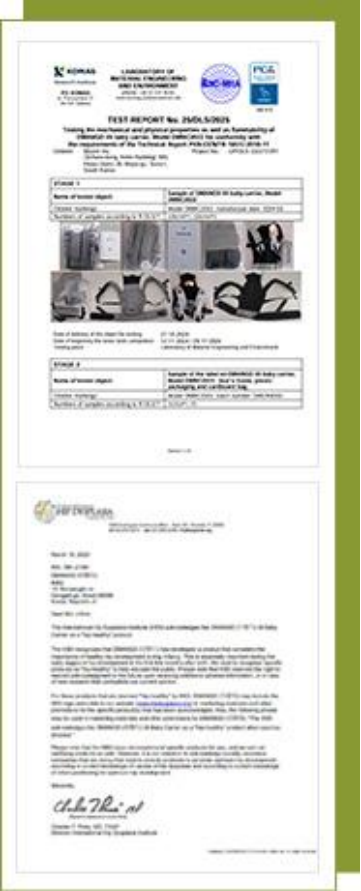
KOMAG

LABORATORY OF MATERIAL ENGINEERING AND ENVIRONMENT

TEST REPORT No. 25/DLS/2025

Testing the mechanical and physical properties as well as Stamping of OMNIKIDS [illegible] baby carrier, Model OMNKIDS for conformity with the requirements of the Technical Report PKN-CEN/TR 16512:2015-11

STAGE 1

| Name of tested object | Sample of OMNIKIDS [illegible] baby carrier, Model OMNI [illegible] |
|---|---|
| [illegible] | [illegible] |
| Numbers of samples according to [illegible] | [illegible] |

STAGE 2

| Name of tested object | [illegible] |
|---|---|
| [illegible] | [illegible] |
| Numbers of samples according to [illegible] | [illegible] |

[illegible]

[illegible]

Sincerely,

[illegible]